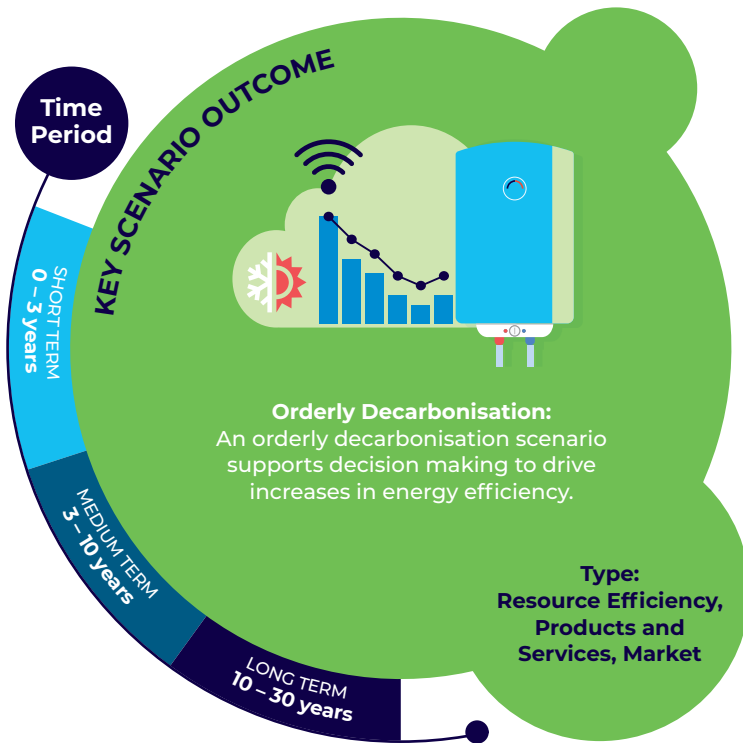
Time Period

KEY SCENARIO OUTCOME

SHORT TERM
0 – 3 years

MEDIUM TERM
3 – 10 years

LONG TERM
10 – 30 years

Orderly Decarbonisation:
An orderly decarbonisation scenario supports decision making to drive increases in energy efficiency.

Type:
Resource Efficiency, Products and Services, Market